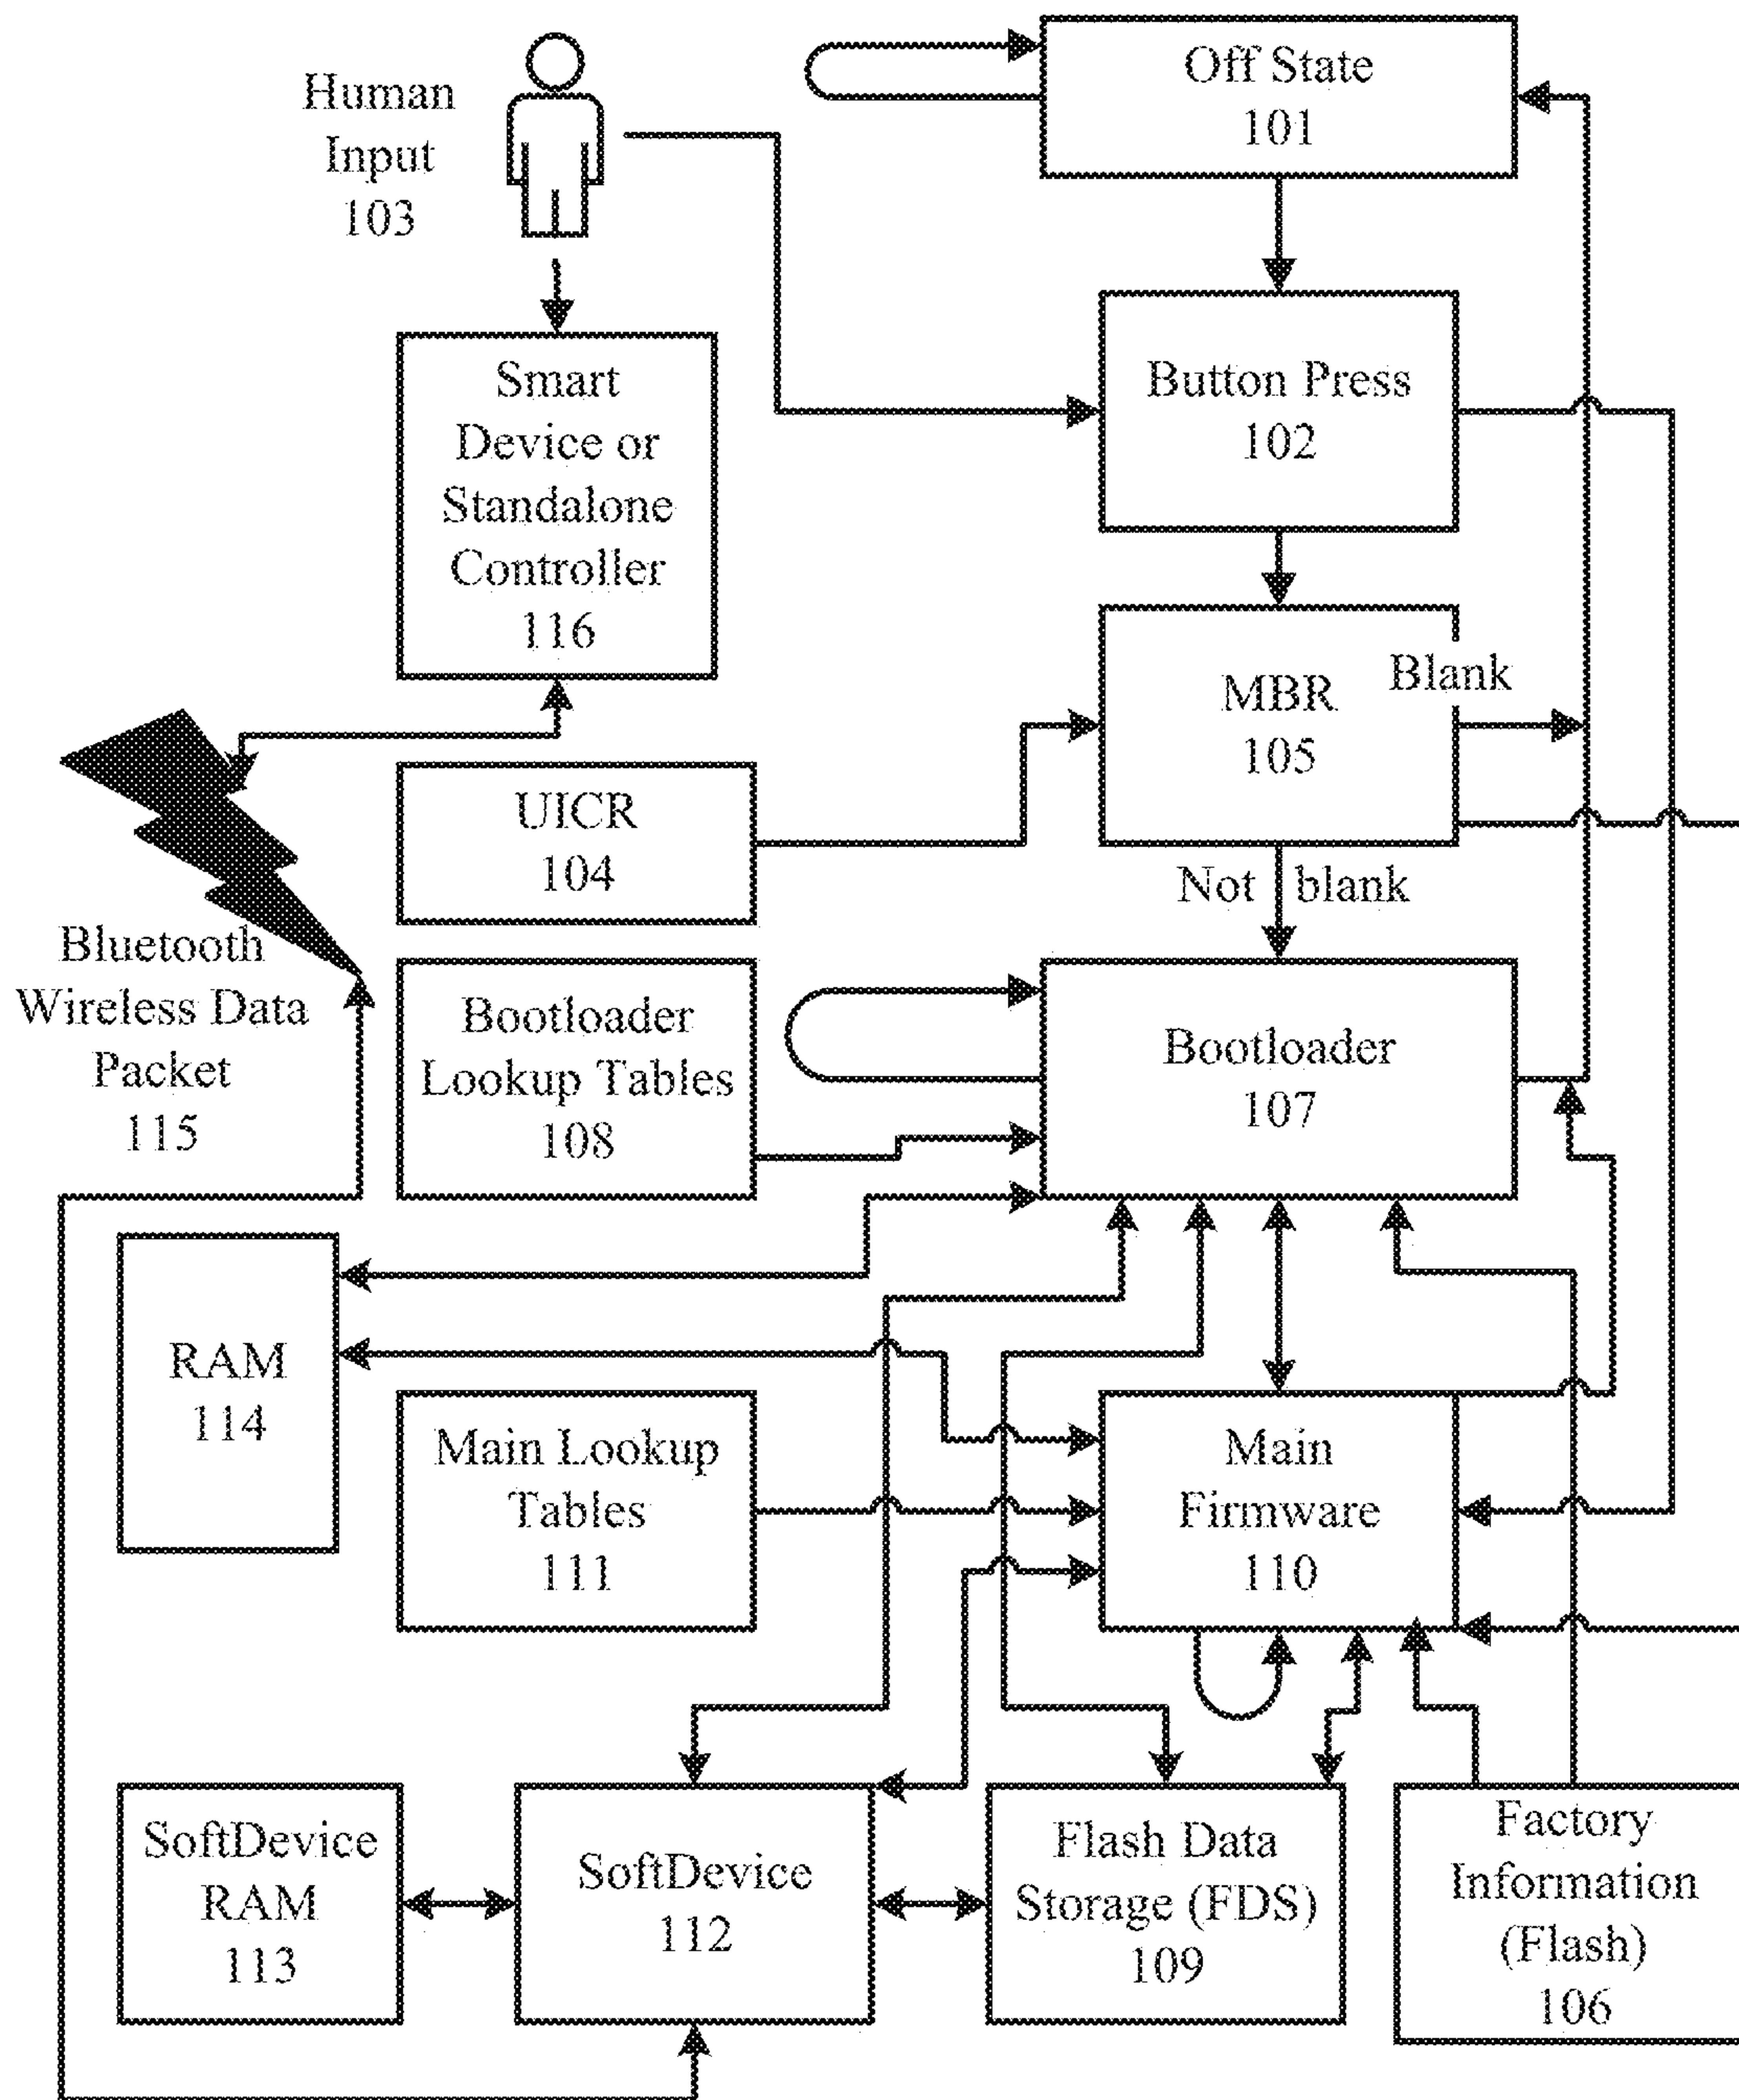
Human Input 103

Off State 101

Smart Device or Standalone Controller 116

Button Press 102

MBR 105

Blank

UICR 104

Not blank

Bluetooth Wireless Data Packet 115

Bootloader Lookup Tables 108

Bootloader 107

RAM 114

Main Lookup Tables 111

Main Firmware 110

SoftDevice RAM 113

SoftDevice 112

Flash Data Storage (FDS) 109

Factory Information (Flash) 106